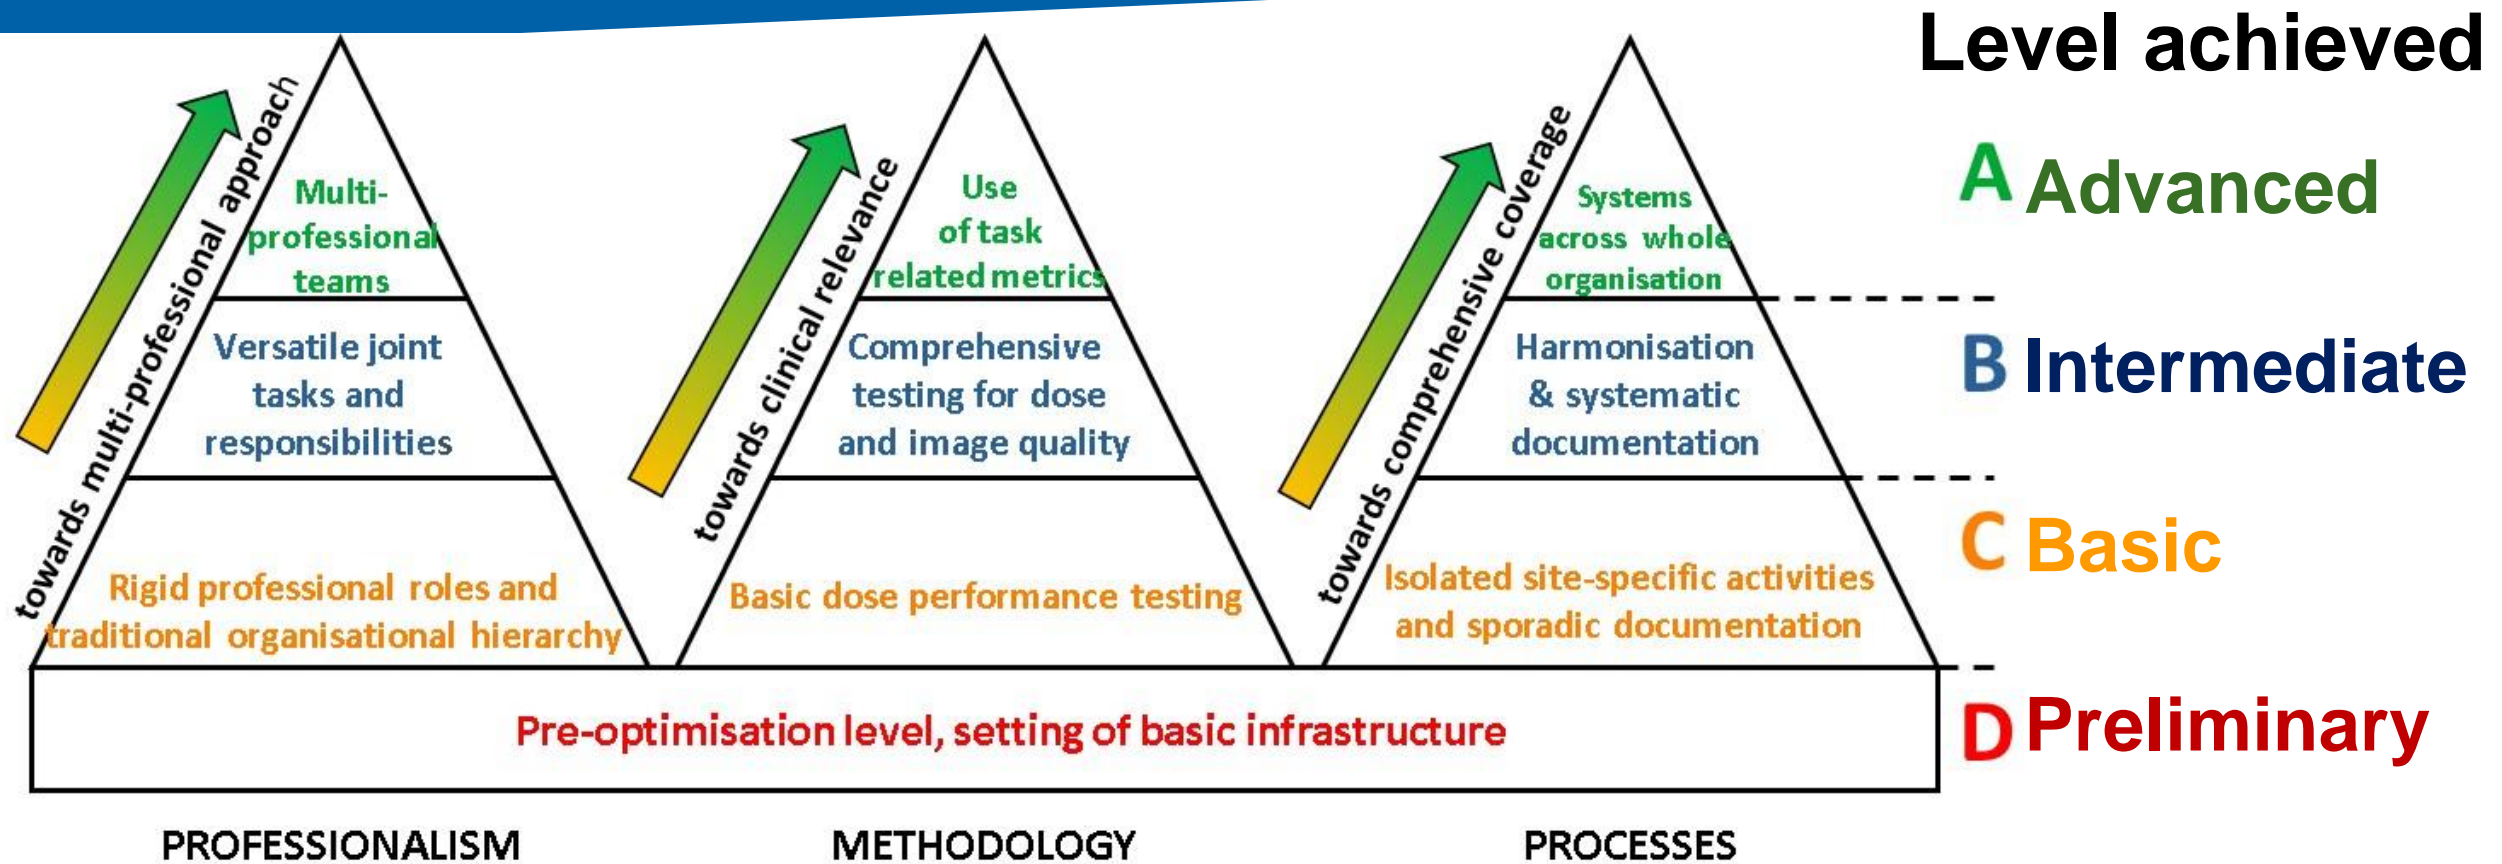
Level achieved

A Advanced

B Intermediate

C Basic

D Preliminary

towards multi-professional approach

Multi-professional teams

Versatile joint tasks and responsibilities

Rigid professional roles and traditional organisational hierarchy

towards clinical relevance

Use of task related metrics

Comprehensive testing for dose and image quality

Basic dose performance testing

towards comprehensive coverage

Systems across whole organisation

Harmonisation & systematic documentation

Isolated site-specific activities and sporadic documentation

Pre-optimisation level, setting of basic infrastructure

PROFESSIONALISM

METHODOLOGY

PROCESSES